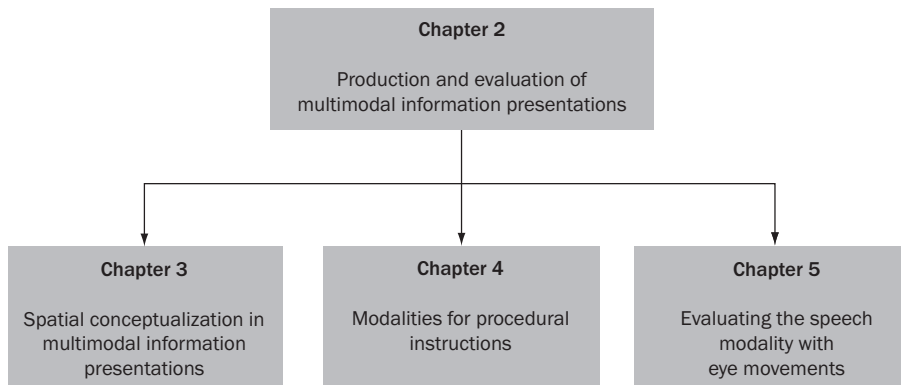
Chapter 2

Production and evaluation of multimodal information presentations

Chapter 3

Spatial conceptualization in multimodal information presentations

Chapter 4

Modalities for procedural instructions

Chapter 5

Evaluating the speech modality with eye movements